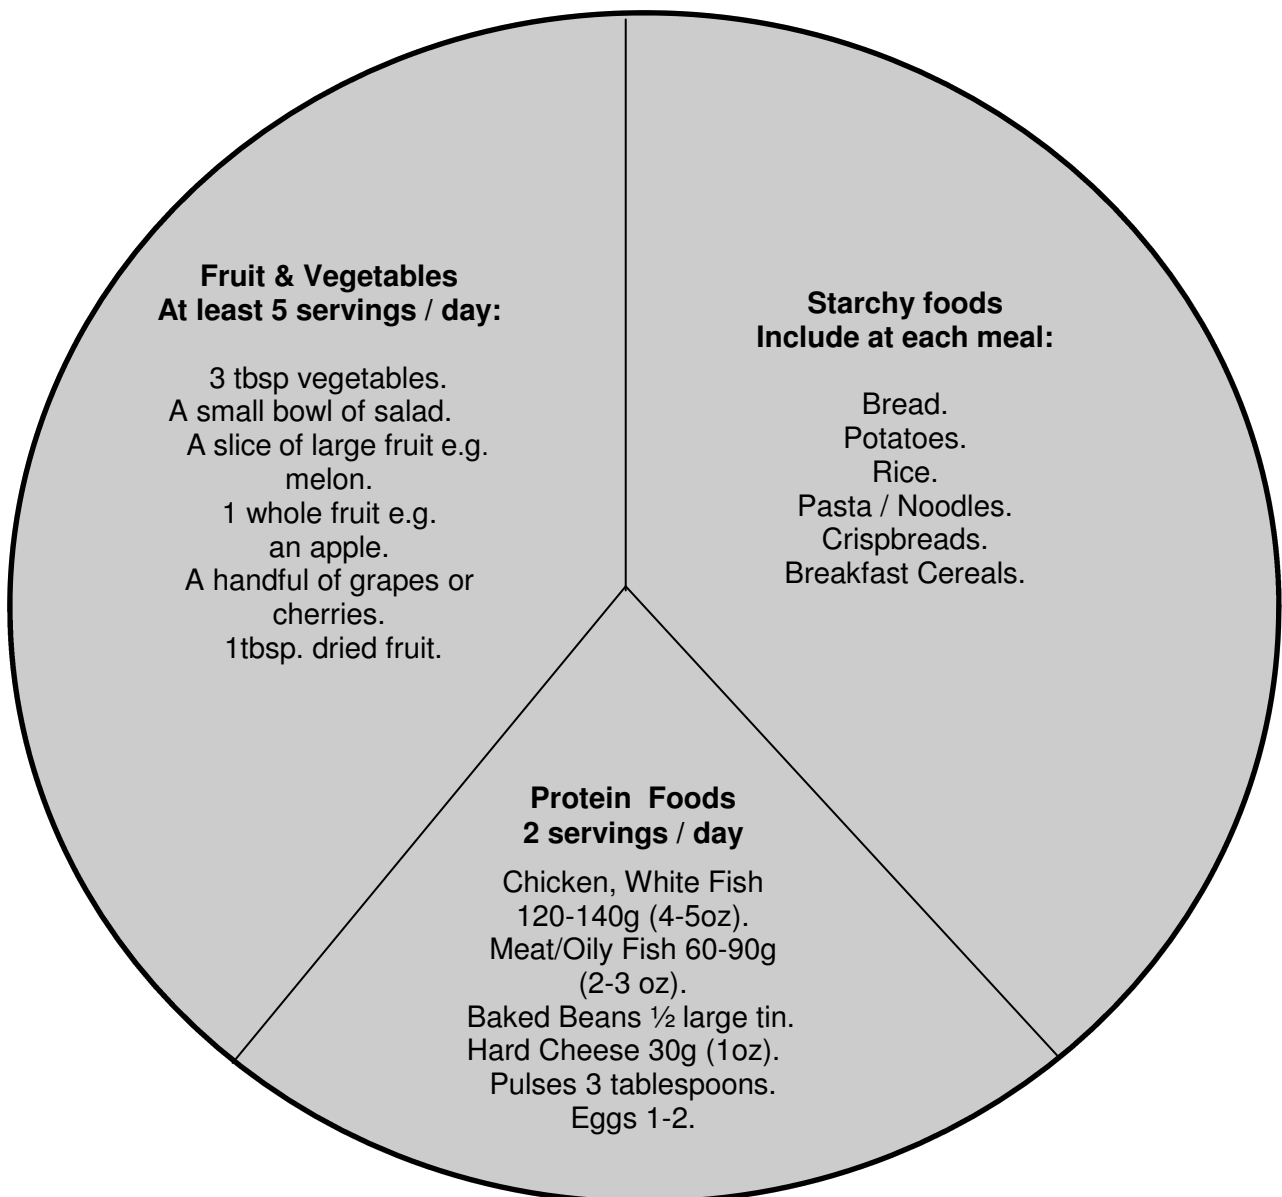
**Fruit & Vegetables**
**At least 5 servings / day:**

3 tbsp vegetables.
A small bowl of salad.
A slice of large fruit e.g. melon.
1 whole fruit e.g. an apple.
A handful of grapes or cherries.
1tbsp. dried fruit.

**Starchy foods**
**Include at each meal:**

Bread.
Potatoes.
Rice.
Pasta / Noodles.
Crispbreads.
Breakfast Cereals.

**Protein Foods**
**2 servings / day**

Chicken, White Fish 120-140g (4-5oz).
Meat/Oily Fish 60-90g (2-3 oz).
Baked Beans ½ large tin.
Hard Cheese 30g (1oz).
Pulses 3 tablespoons.
Eggs 1-2.